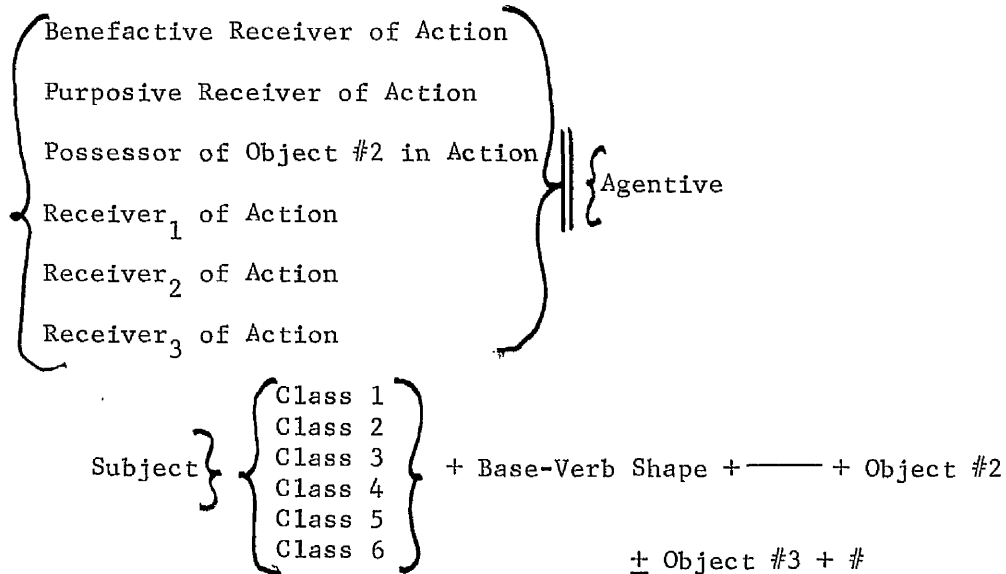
Benefactive Receiver of Action
Purposive Receiver of Action
Possessor of Object #2 in Action
Receiver$_1$ of Action
Receiver$_2$ of Action
Receiver$_3$ of Action

Agentive

Subject

Class 1
Class 2
Class 3
Class 4
Class 5
Class 6

+ Base-Verb Shape + —— + Object #2

$\pm$ Object #3 + #